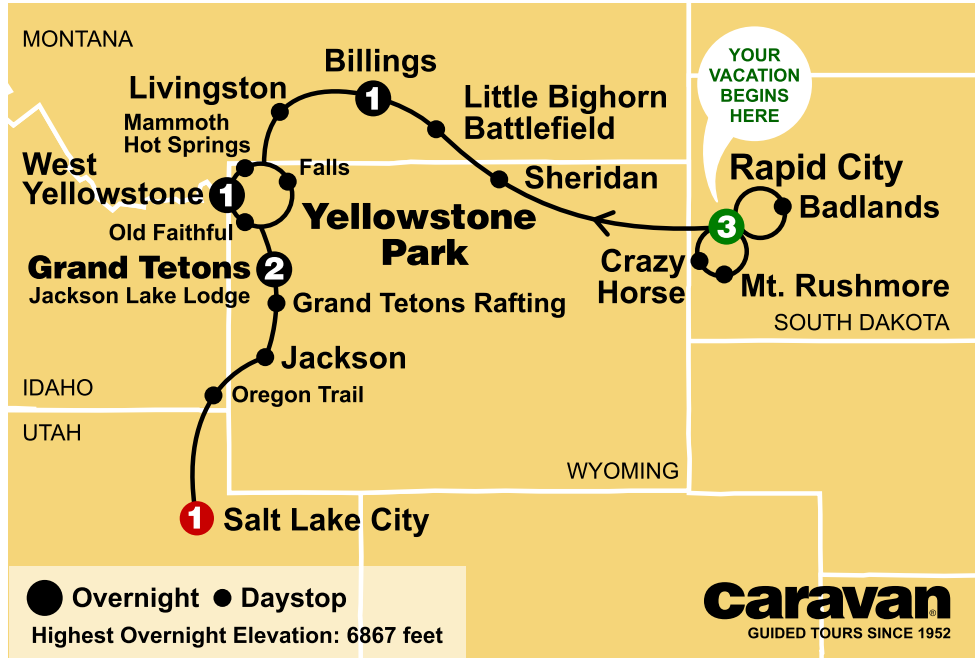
MONTANA

Billings
1
Livingston
Little Bighorn Battlefield
Mammoth Hot Springs
Falls
West Yellowstone
1
Yellowstone Park
Sheridan
Old Faithful
Grand Tetons
2
Jackson Lake Lodge
Grand Tetons Rafting
Jackson
IDAHO
Oregon Trail
UTAH

YOUR VACATION BEGINS HERE
Rapid City
3
Badlands
Crazy Horse
Mt. Rushmore
SOUTH DAKOTA

WYOMING

1
Salt Lake City

Overnight Daystop
Highest Overnight Elevation: 6867 feet

Caravan®
GUIDED TOURS SINCE 1952